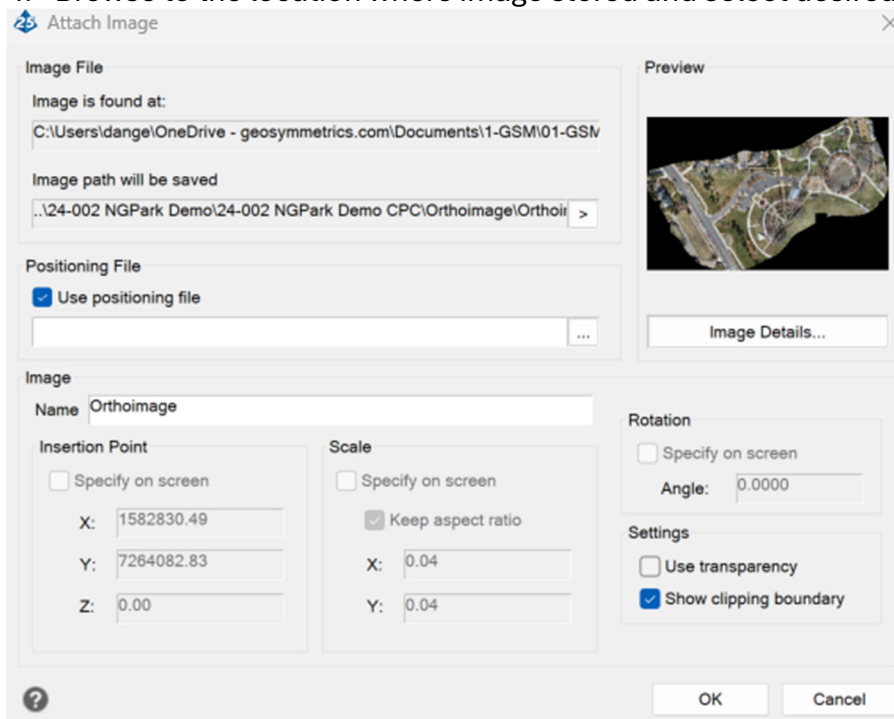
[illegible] Browse to the location where image stored and select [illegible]

Attach Image

Image File

Image is found at:

C:\Users\dange\OneDrive - geosymmetrics.com\Documents\1-GSM\01-GSM

Image path will be saved

..\24-002 NGPark Demo\24-002 NGPark Demo CPC\Orthoimage\Orthoi

>

Preview

Image Details...

Positioning File

Use positioning file

...

Image

Name Orthoimage

Insertion Point

Specify on screen

X: 1582830.49

Y: 7264082.83

Z: 0.00

Scale

Specify on screen

Keep aspect ratio

X: 0.04

Y: 0.04

Rotation

Specify on screen

Angle: 0.0000

Settings

Use transparency

Show clipping boundary

OK

Cancel